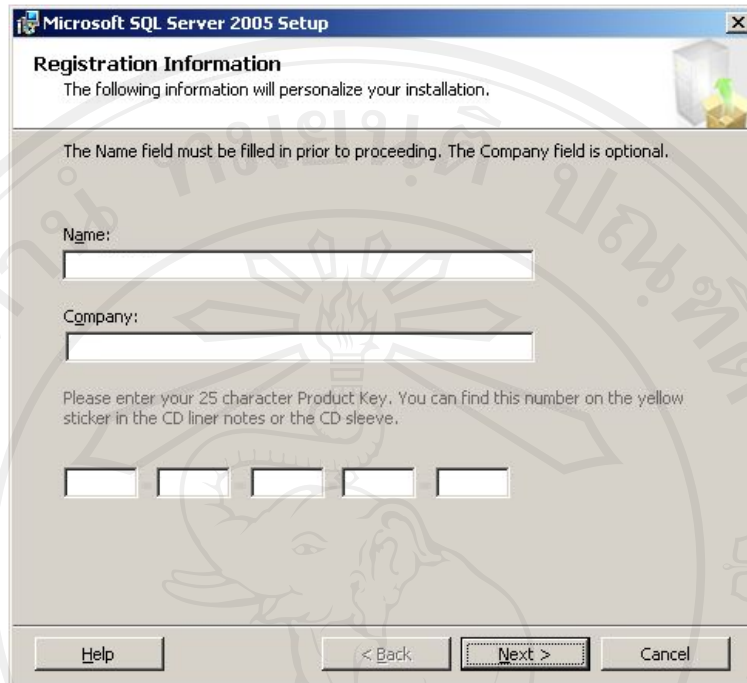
Microsoft SQL Server 2005 Setup

Registration Information
The following information will personalize your installation.

The Name field must be filled in prior to proceeding. The Company field is optional.

Name:

Company:

Please enter your 25 character Product Key. You can find this number on the yellow sticker in the CD liner notes or the CD sleeve.

Help
< Back
Next >
Cancel